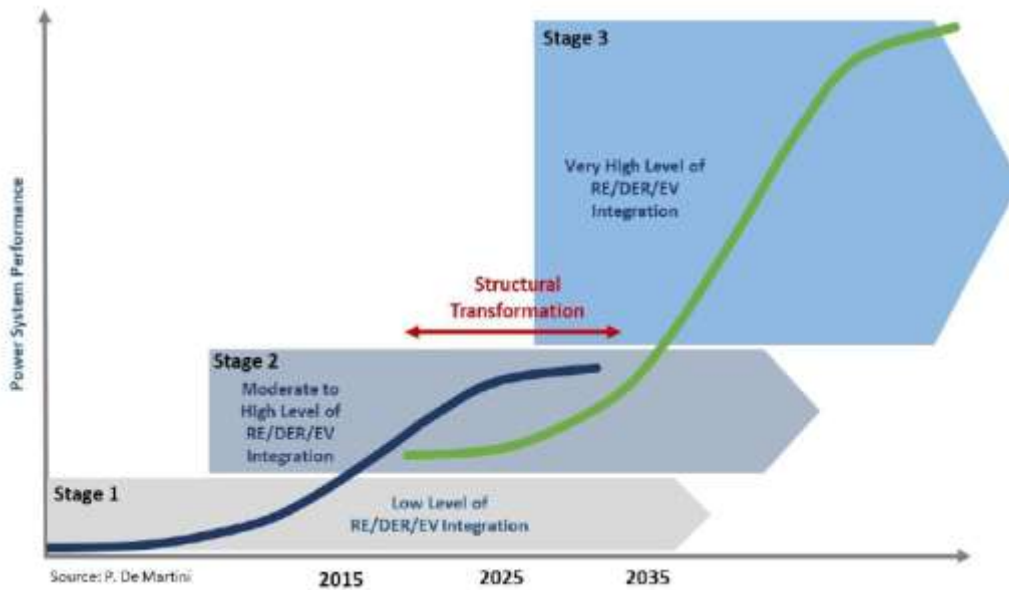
Stage 3

Very High Level of RE/DER/EV Integration

Structural Transformation

Power System Performance

Stage 2

Moderate to High Level of RE/DER/EV Integration

Stage 1

Low Level of RE/DER/EV Integration

Source: P. De Martini

2015

2025

2035